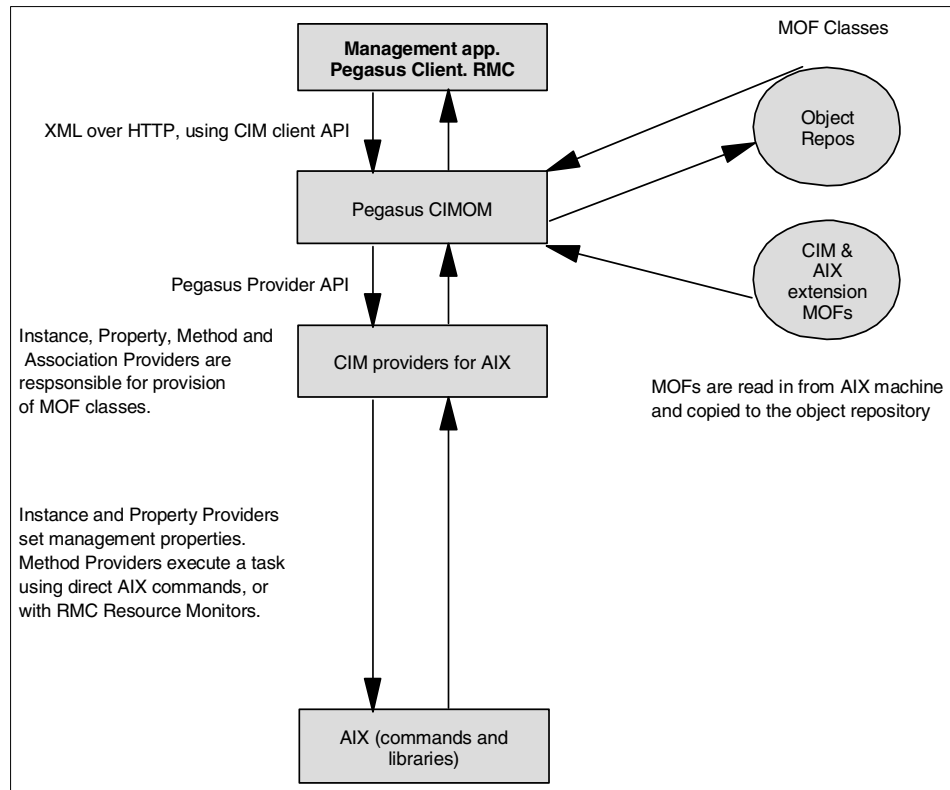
MOF Classes

Management app. Pegasus Client. RMC

XML over HTTP, using CIM client API

Object Repos

Pegasus CIMOM

CIM & AIX extension MOFs

Pegasus Provider API

Instance, Property, Method and Association Providers are respsonsible for provision of MOF classes.

CIM providers for AIX

MOFs are read in from AIX machine and copied to the object repository

Instance and Property Providers set management properties. Method Providers execute a task using direct AIX commands, or with RMC Resource Monitors.

AIX (commands and libraries)